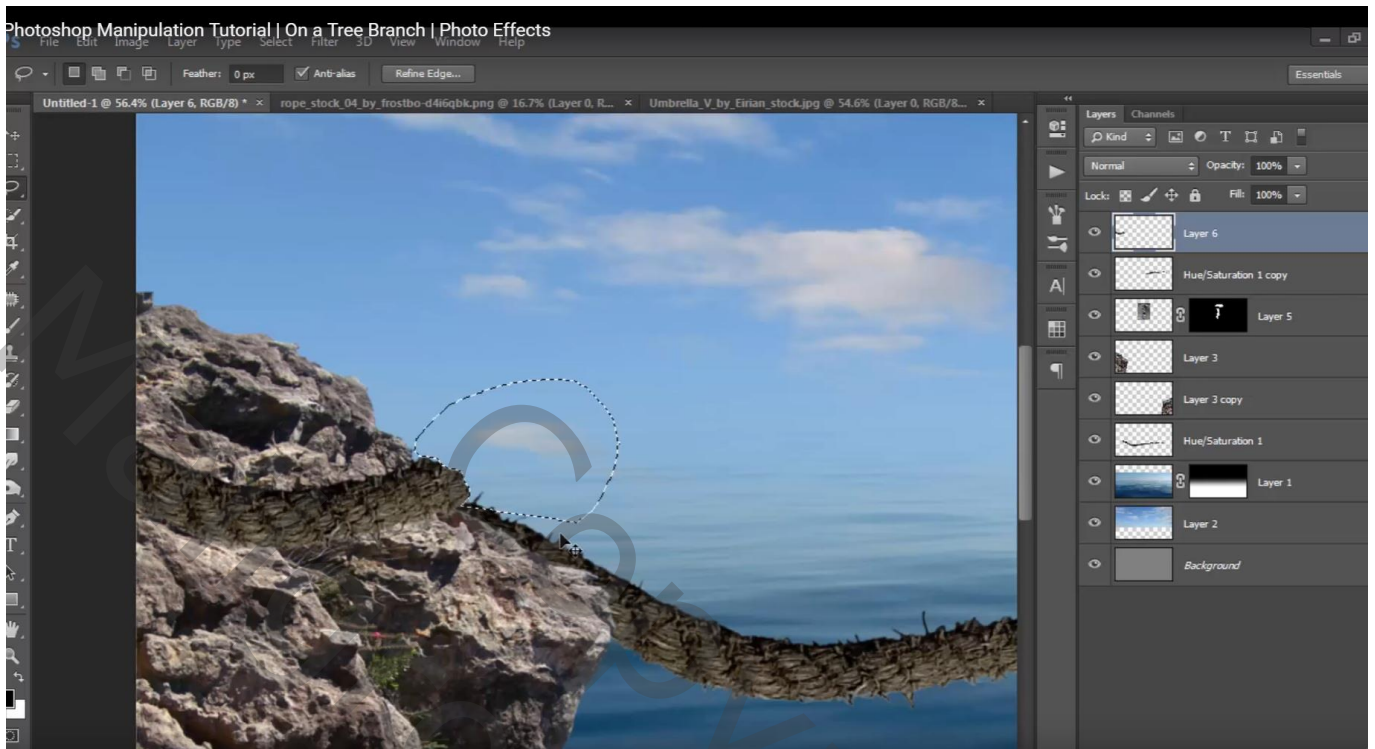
Photoshop Manipulation Tutorial | On a Tree Branch | Photo Effects

File Edit Image Layer Type Select Filter 3D View Window Help

Feather: 0 px  Anti-alias  Refine Edge...  Essentials

Untitled-1 @ 56.4% (Layer 6, RGB/8) * ×  rope_stock_04_by_frostbo-d4i6qbk.png @ 16.7% (Layer 0, R... ×  Umbrella_V_by_Eirian_stock.jpg @ 54.6% (Layer 0, RGB/8... ×

Layers  Channels

Kind

Normal  Opacity: 100%

Lock:  Fill: 100%

Layer 6

Hue/Saturation 1 copy

Layer 5

Layer 3

Layer 3 copy

Hue/Saturation 1

Layer 1

Layer 2

Background